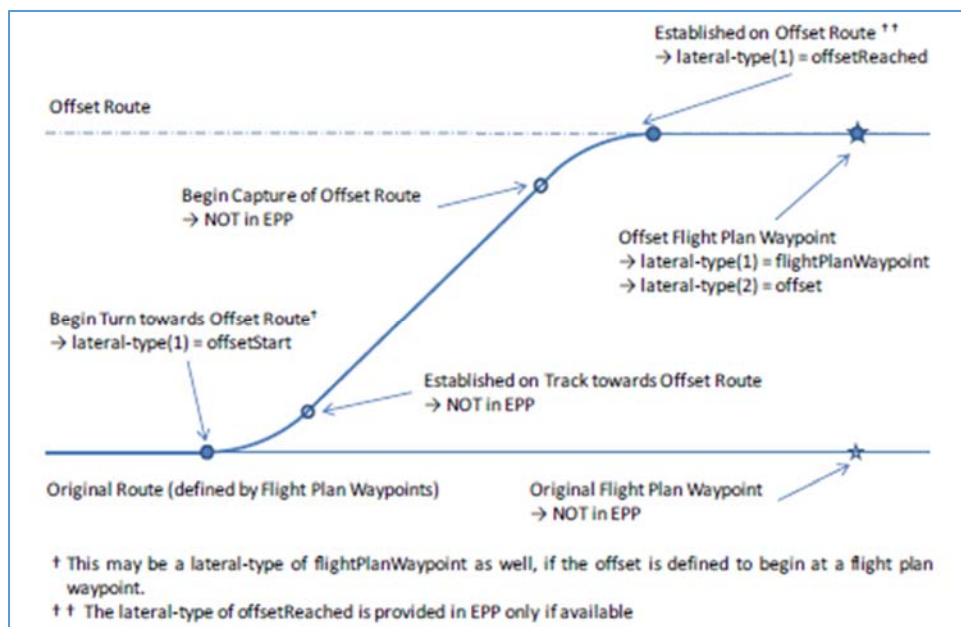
Established on Offset Route † †
→ lateral-type(1) = offsetReached

Offset Route

Begin Capture of Offset Route
→ NOT in EPP

Offset Flight Plan Waypoint
→ lateral-type(1) = flightPlanWaypoint
→ lateral-type(2) = offset

Begin Turn towards Offset Route†
→ lateral-type(1) = offsetStart

Established on Track towards Offset Route
→ NOT in EPP

Original Route (defined by Flight Plan Waypoints)

Original Flight Plan Waypoint
→ NOT in EPP

† This may be a lateral-type of flightPlanWaypoint as well, if the offset is defined to begin at a flight plan waypoint.
† † The lateral-type of offsetReached is provided in EPP only if available